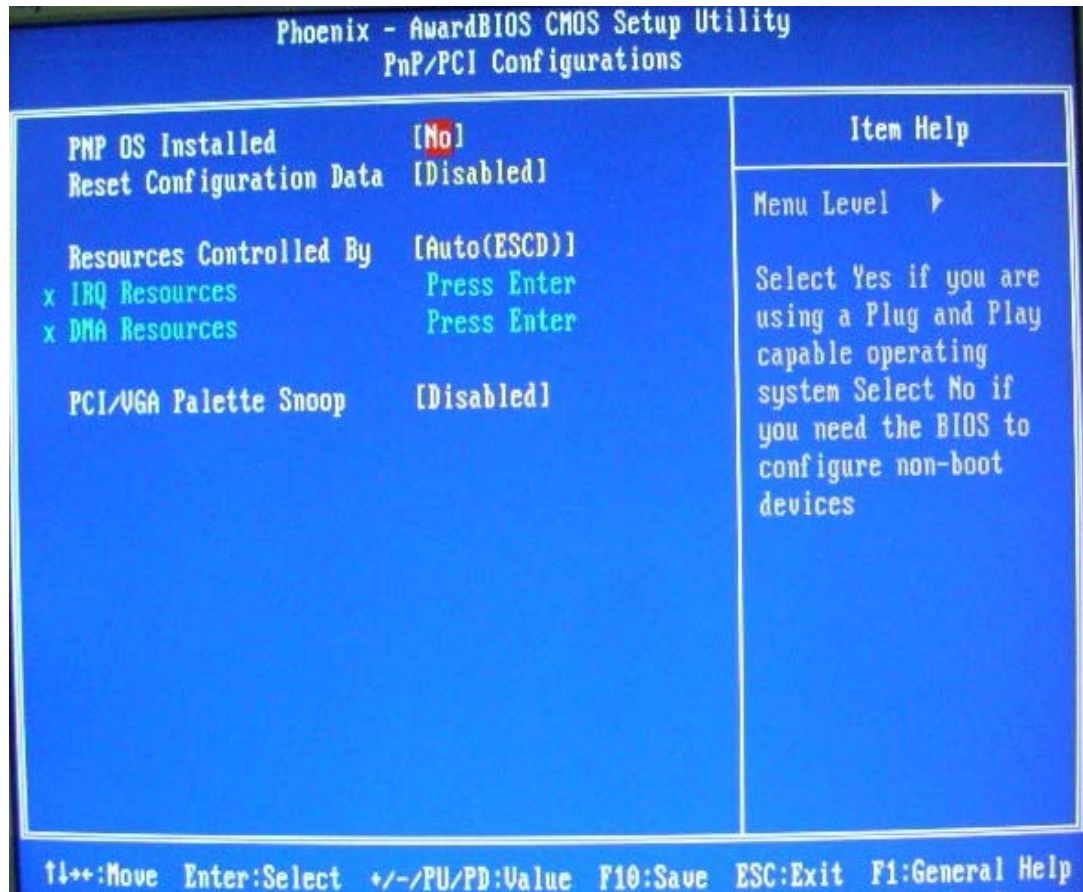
Phoenix - AwardBIOS CMOS Setup Utility
PnP/PCI Configurations

PNP OS Installed [No]
Reset Configuration Data [Disabled]

Resources Controlled By [Auto(ESCD)]
x IRQ Resources Press Enter
x DMA Resources Press Enter

PCI/VGA Palette Snoop [Disabled]

Item Help

Menu Level ▸

Select Yes if you are using a Plug and Play capable operating system Select No if you need the BIOS to configure non-boot devices

↑↓→←:Move Enter:Select +/-/PU/PD:Value F10:Save ESC:Exit F1:General Help